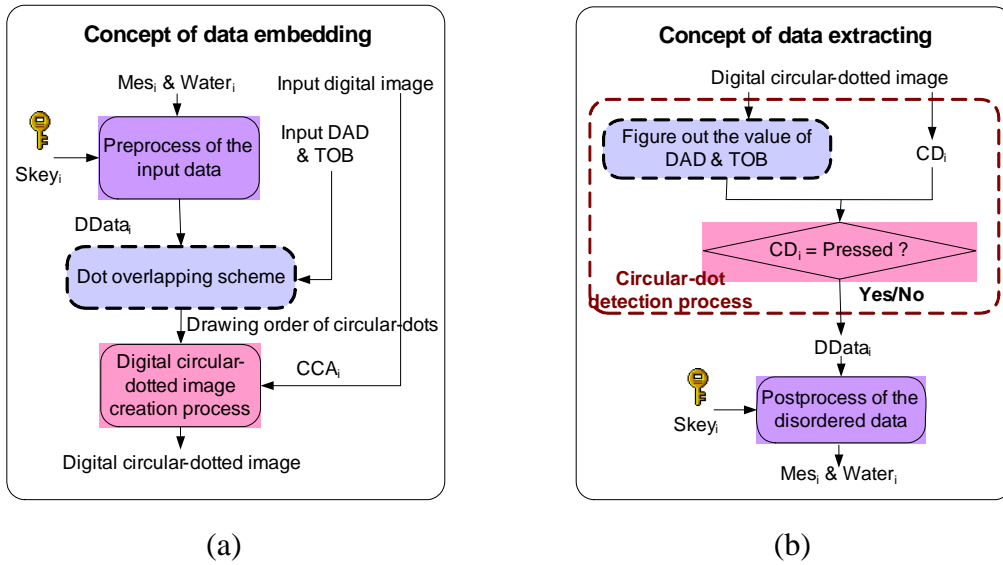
Concept of data embedding

Mes$_i$ & Water$_i$

Input digital image

Skey$_i$

Preprocess of the input data

Input DAD & TOB

DData$_i$

Dot overlapping scheme

Drawing order of circular-dots

Digital circular-dotted image creation process

CCA$_i$

Digital circular-dotted image

(a)

Concept of data extracting

Digital circular-dotted image

Figure out the value of DAD & TOB

CD$_i$

CD$_i$ = Pressed ?

Circular-dot detection process

Yes/No

DData$_i$

Skey$_i$

Postprocess of the disordered data

Mes$_i$ & Water$_i$

(b)